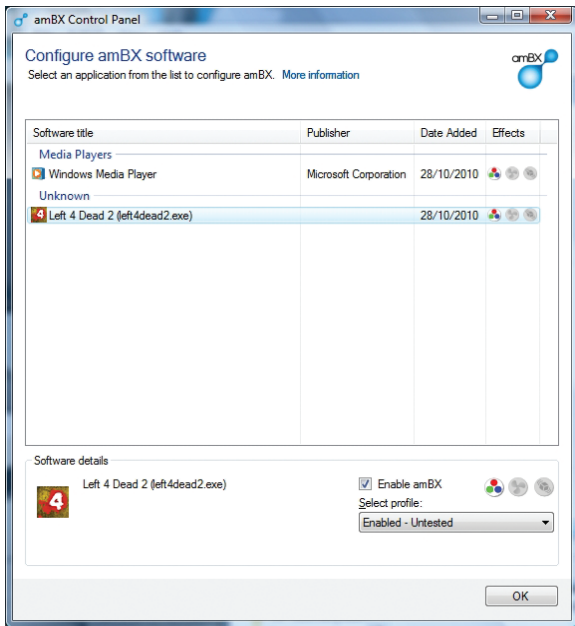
amBX Control Panel

Configure amBX software

Select an application from the list to configure amBX. More information

amBX

| Software title | Publisher | Date Added | Effects |
|---|---|---|---|
| Media Players | | | |
| Windows Media Player | Microsoft Corporation | 28/10/2010 | |
| Unknown | | | |
| Left 4 Dead 2 (left4dead2.exe) | | 28/10/2010 | |

Software details

Left 4 Dead 2 (left4dead2.exe)

Enable amBX

Select profile:

Enabled - Untested

OK